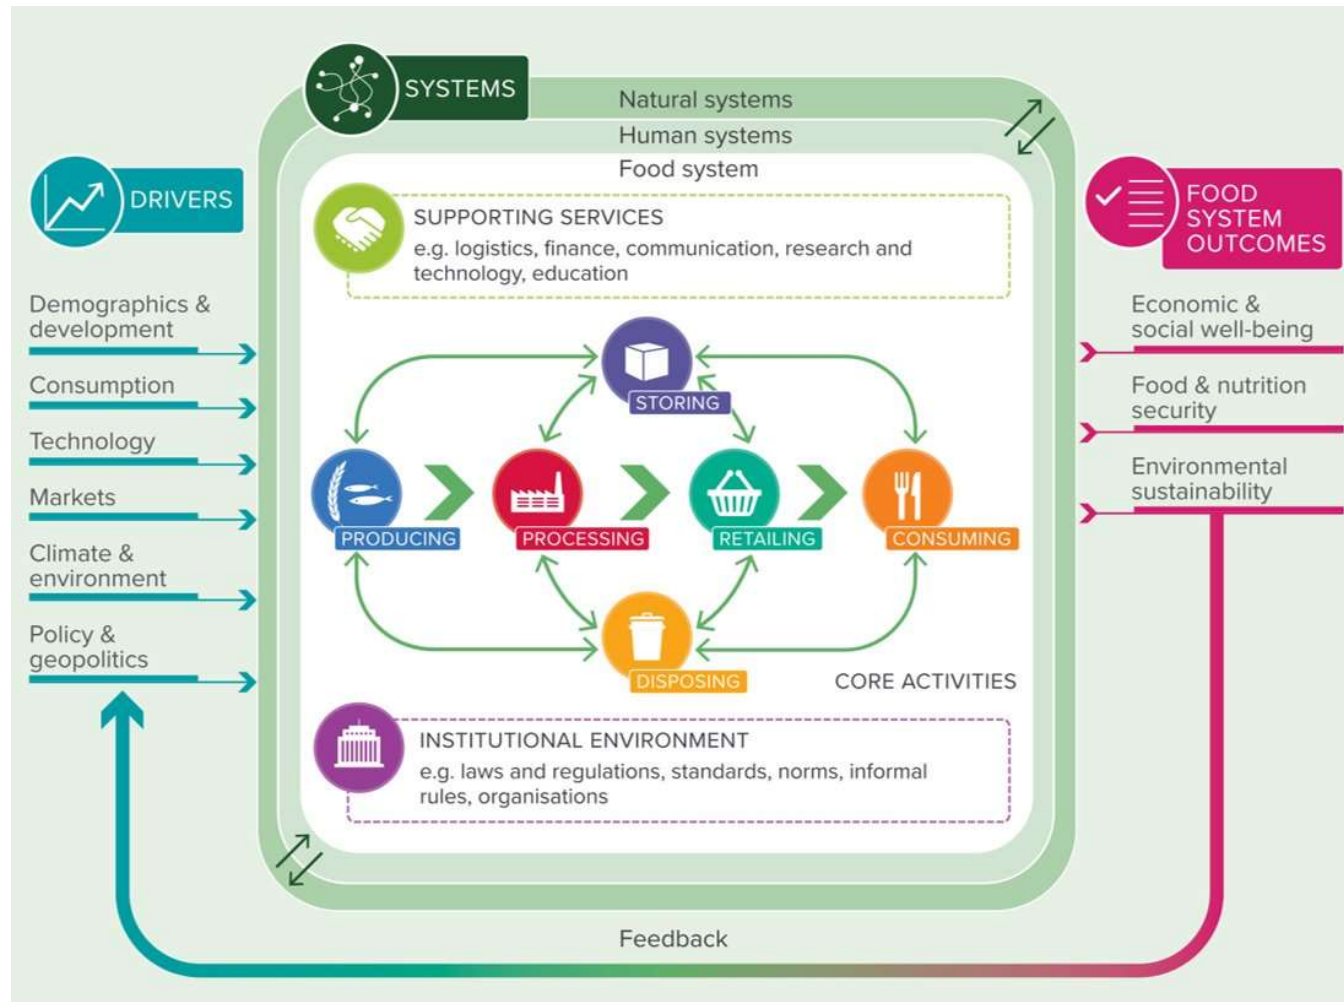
DRIVERS

Demographics & development

Consumption

Technology

Markets

Climate & environment

Policy & geopolitics

SYSTEMS

Natural systems

Human systems

Food system

SUPPORTING SERVICES

e.g. logistics, finance, communication, research and technology, education

STORING

PRODUCING

PROCESSING

RETAILING

CONSUMING

DISPOSING

CORE ACTIVITIES

INSTITUTIONAL ENVIRONMENT

e.g. laws and regulations, standards, norms, informal rules, organisations

FOOD SYSTEM OUTCOMES

Economic & social well-being

Food & nutrition security

Environmental sustainability

Feedback